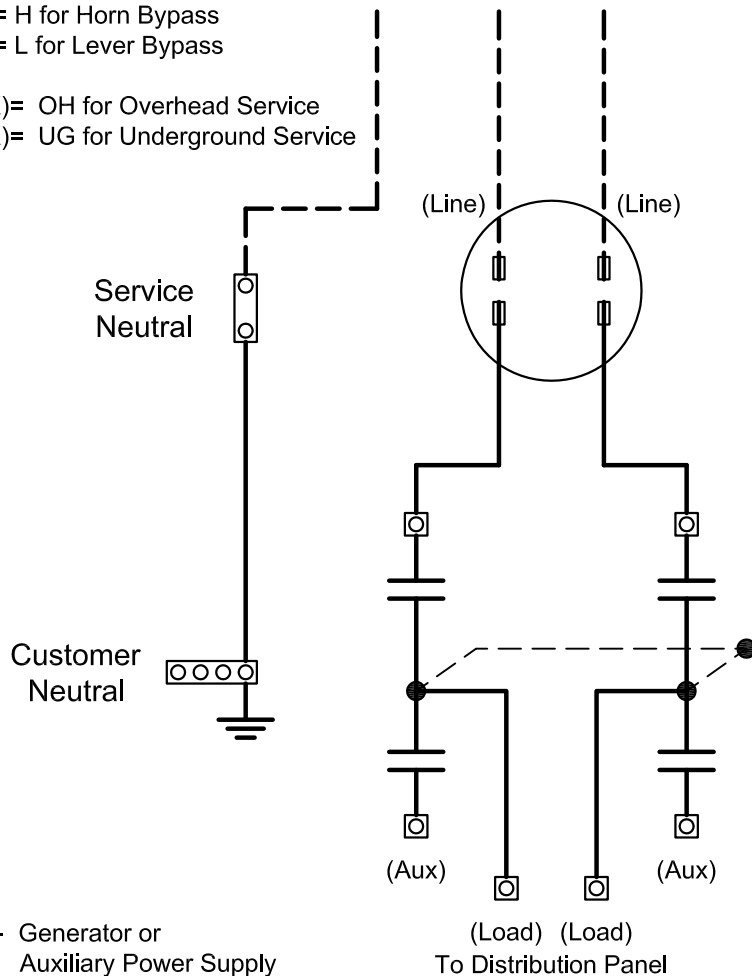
= H for Horn Bypass
= L for Lever Bypass

)= OH for Overhead Service
)= UG for Underground Service

(Line)
(Line)

Service Neutral

Customer Neutral

(Aux)
(Aux)

(Load) (Load)
To Distribution Panel

Generator or Auxiliary Power Supply